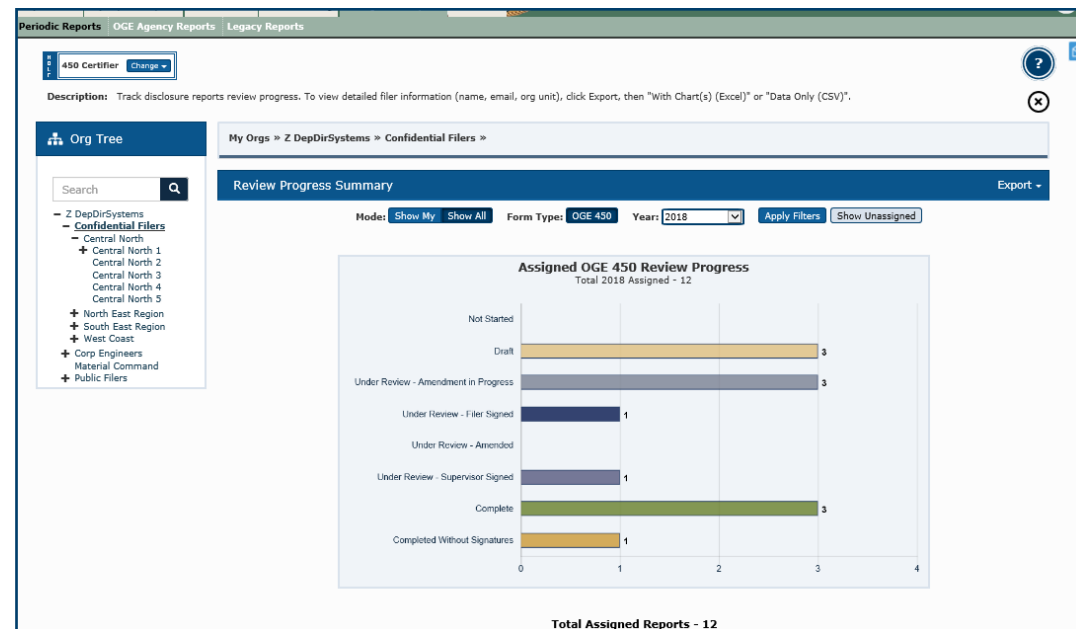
Periodic Reports OGE Agency Reports Legacy Reports

ROLE 450 Certifier Change

?

Description: Track disclosure reports review progress. To view detailed filer information (name, email, org unit), click Export, then "With Chart(s) (Excel)" or "Data Only (CSV)".

Org Tree

Search

− Z DepDirSystems
− Confidential Filers
− Central North
+ Central North 1
Central North 2
Central North 3
Central North 4
Central North 5
+ North East Region
+ South East Region
+ West Coast
+ Corp Engineers
Material Command
+ Public Filers

My Orgs » Z DepDirSystems » Confidential Filers »

Review Progress Summary

Export

Mode: Show My Show All Form Type: OGE 450 Year: 2018 Apply Filters Show Unassigned

Assigned OGE 450 Review Progress
Total 2018 Assigned - 12

Not Started
Draft 3
Under Review - Amendment in Progress 3
Under Review - Filer Signed 1
Under Review - Amended
Under Review - Supervisor Signed 1
Complete 3
Completed Without Signatures 1

0 1 2 3 4

Total Assigned Reports - 12